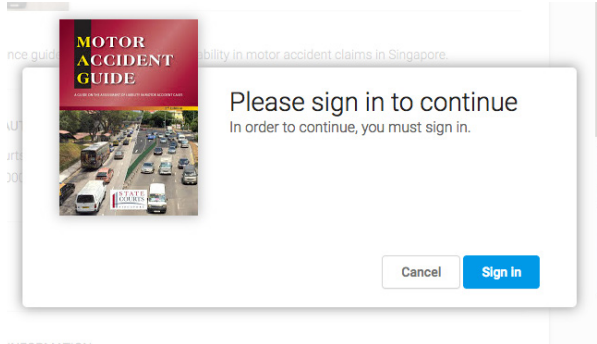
nce guid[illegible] ability in motor accident claims in Singapore.

MOTOR ACCIDENT GUIDE

A GUIDE ON THE ASSESSMENT OF LIABILITY IN MOTOR ACCIDENT CASES

STATE COURTS

Please sign in to continue

In order to continue, you must sign in.

Cancel

Sign in